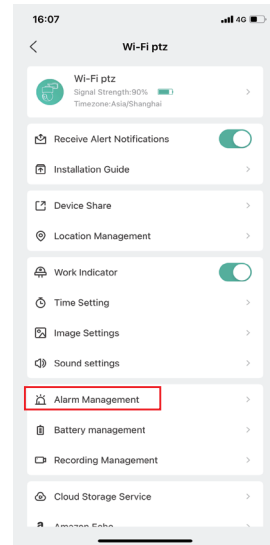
16:07
4G

Wi-Fi ptz

Wi-Fi ptz
Signal Strength:90%
Timezone:Asia/Shanghai

Receive Alert Notifications

Installation Guide

Device Share

Location Management

Work Indicator

Time Setting

Image Settings

Sound settings

Alarm Management

Battery management

Recording Management

Cloud Storage Service

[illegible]